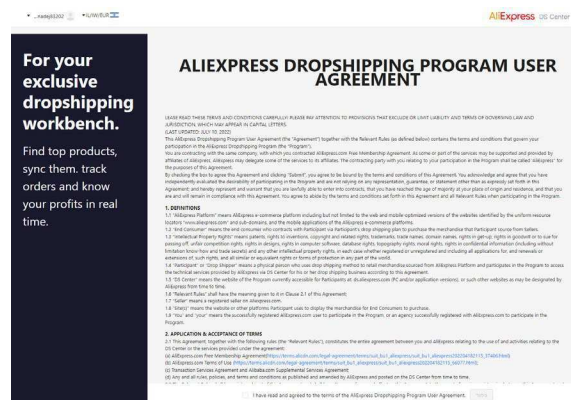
...nadeji6202 ▾ IL/IW/EUR

AliExpress DS Center

For your exclusive dropshipping workbench.

Find top products, sync them, track orders and know your profits in real time.

ALIEXPRESS DROPSHIPPING PROGRAM USER AGREEMENT

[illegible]

1. DEFINITIONS

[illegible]

2. APPLICATION & ACCEPTANCE OF TERMS

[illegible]

I have read and agreed to the terms of the AliExpress Dropshipping Program User Agreement. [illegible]